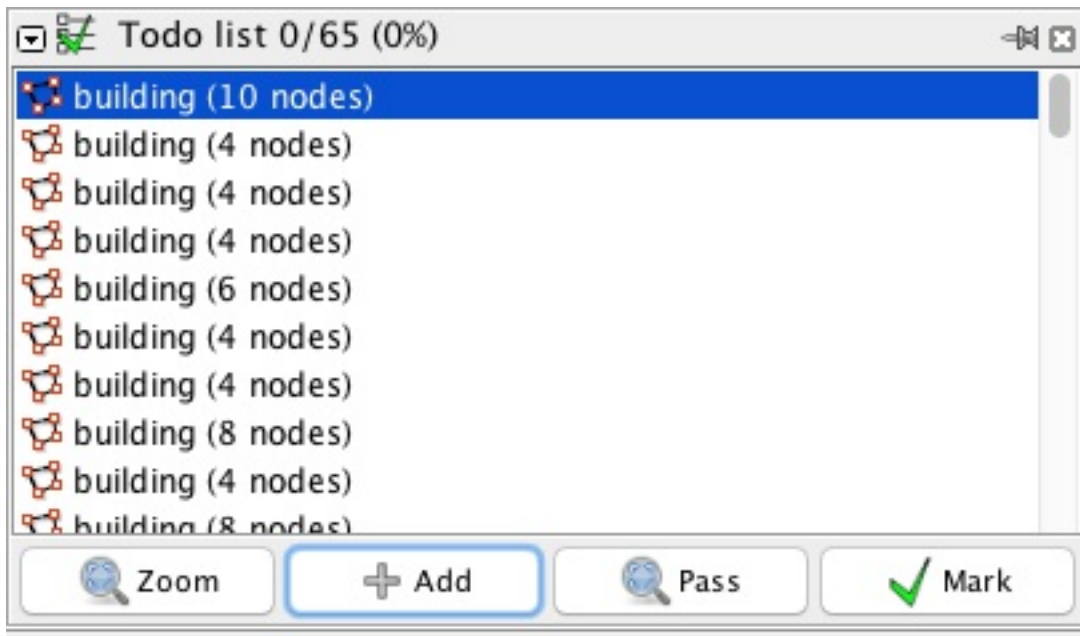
Todo list 0/65 (0%)

building (10 nodes)
building (4 nodes)
building (4 nodes)
building (4 nodes)
building (6 nodes)
building (4 nodes)
building (4 nodes)
building (8 nodes)
building (4 nodes)
building (8 nodes)

Zoom
Add
Pass
Mark